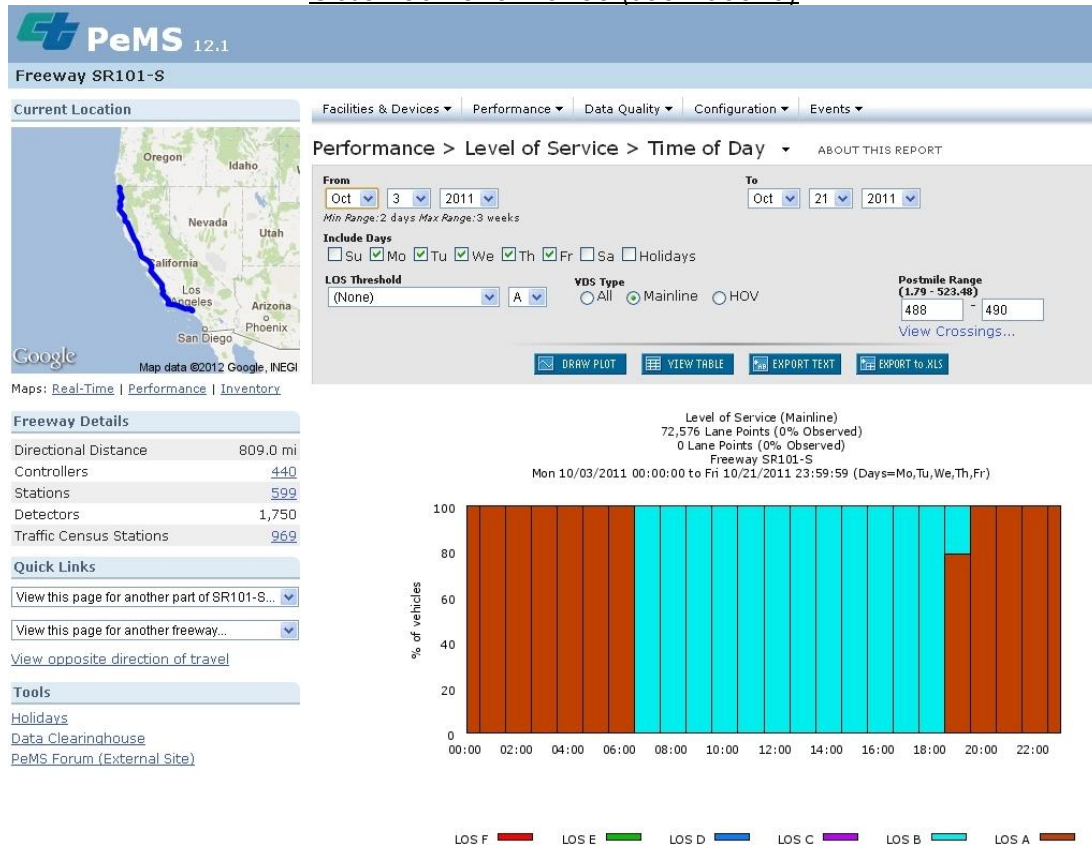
PeMS 12.1

Freeway SR101-S

Current Location

Oregon
Idaho
Nevada
Utah
California
Los Angeles
Arizona
Phoenix
San Diego
Google
Map data ©2012 Google, INEGI

Maps: Real-Time | Performance | Inventory

Freeway Details

| | |
|---|---|
| Directional Distance | 809.0 mi |
| Controllers | 440 |
| Stations | 599 |
| Detectors | 1,750 |
| Traffic Census Stations | 969 |

Quick Links

View this page for another part of SR101-S...

View this page for another freeway...

View opposite direction of travel

Tools

Holidays
Data Clearinghouse
PeMS Forum (External Site)

Facilities & Devices ▾ Performance ▾ Data Quality ▾ Configuration ▾ Events ▾

Performance > Level of Service > Time of Day ▾ ABOUT THIS REPORT

From
Oct 3 2011
Min Range: 2 days Max Range: 3 weeks

To
Oct 21 2011

Include Days
Su Mo Tu We Th Fr Sa Holidays

LOS Threshold
(None) A

VDS Type
All Mainline HOV

Postmile Range
(1.79 - 523.48)
488 - 490
View Crossings...

DRAW PLOT VIEW TABLE EXPORT TEXT EXPORT to XLS

Level of Service (Mainline)
72,576 Lane Points (0% Observed)
0 Lane Points (0% Observed)
Freeway SR101-S
Mon 10/03/2011 00:00:00 to Fri 10/21/2011 23:59:59 (Days=Mo,Tu,We,Th,Fr)

100
80
60
40
20
0
% of vehicles

00:00 02:00 04:00 06:00 08:00 10:00 12:00 14:00 16:00 18:00 20:00 22:00

LOS F LOS E LOS D LOS C LOS B LOS A